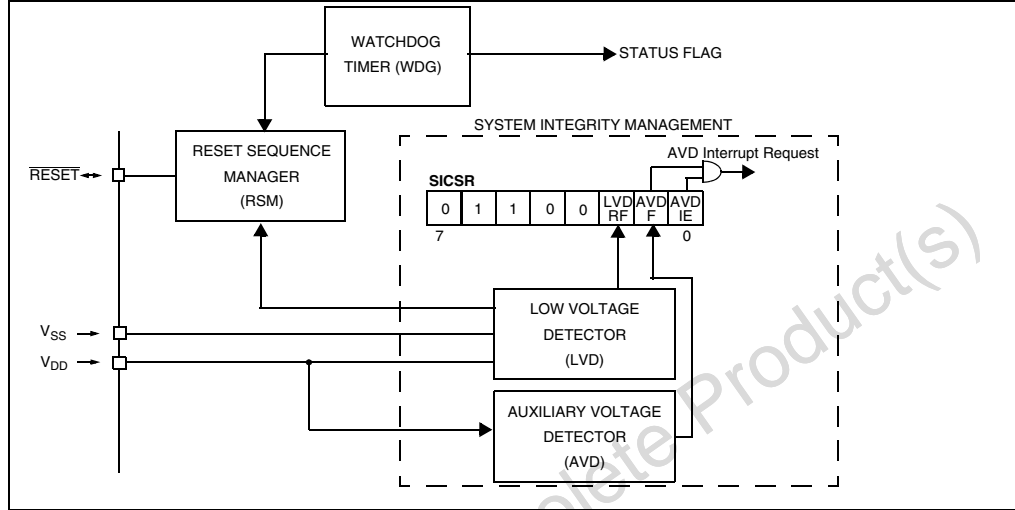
WATCHDOG TIMER (WDG)

STATUS FLAG

SYSTEM INTEGRITY MANAGEMENT

RESET SEQUENCE MANAGER (RSM)

AVD Interrupt Request

$\overline{\text{RESET}}$

SICSR

| 0 | 1 | 1 | 0 | 0 | LVD RF | AVD F | AVD IE |
|---|---|---|---|---|---|---|---|

7

0

$V_{SS}$

$V_{DD}$

LOW VOLTAGE DETECTOR (LVD)

AUXILIARY VOLTAGE DETECTOR (AVD)

Obsolete Product(s)